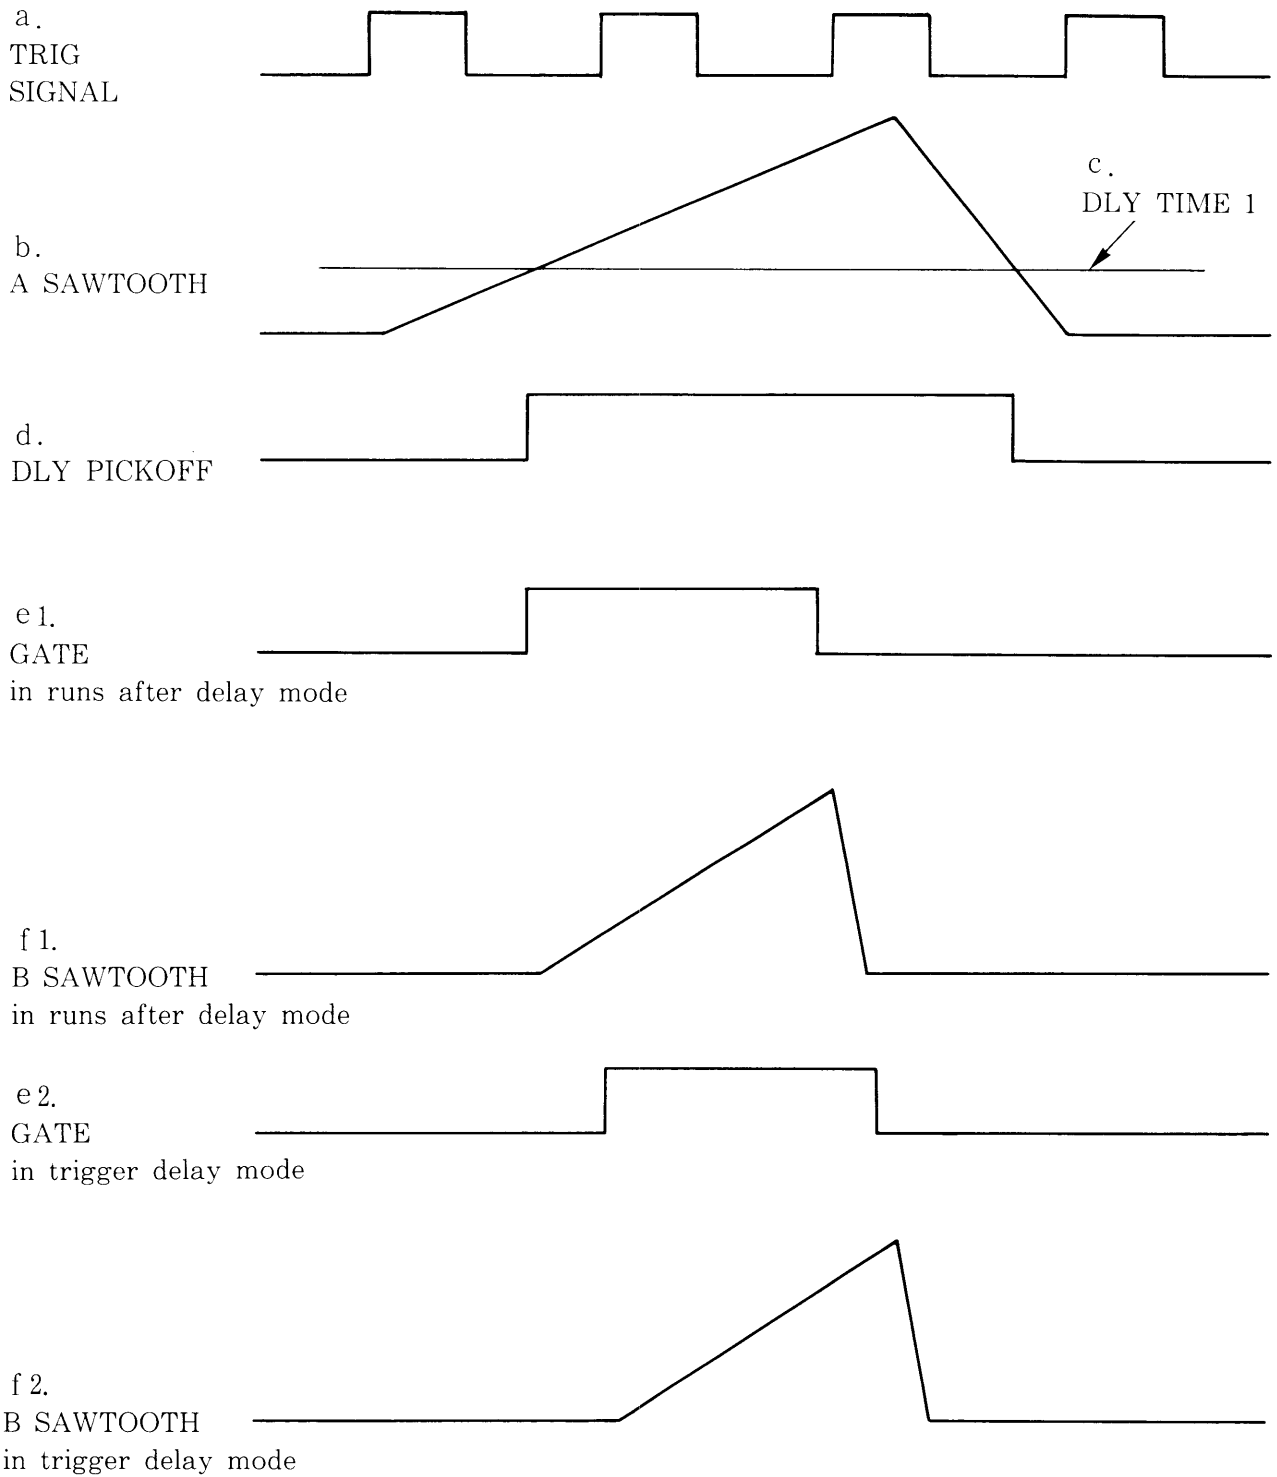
a.
TRIG
SIGNAL

c.
DLY TIME 1

b.
A SAWTOOTH

d.
DLY PICKOFF

e 1.
GATE
in runs after delay mode

f 1.
B SAWTOOTH
in runs after delay mode

e 2.
GATE
in trigger delay mode

f 2.
B SAWTOOTH
in trigger delay mode